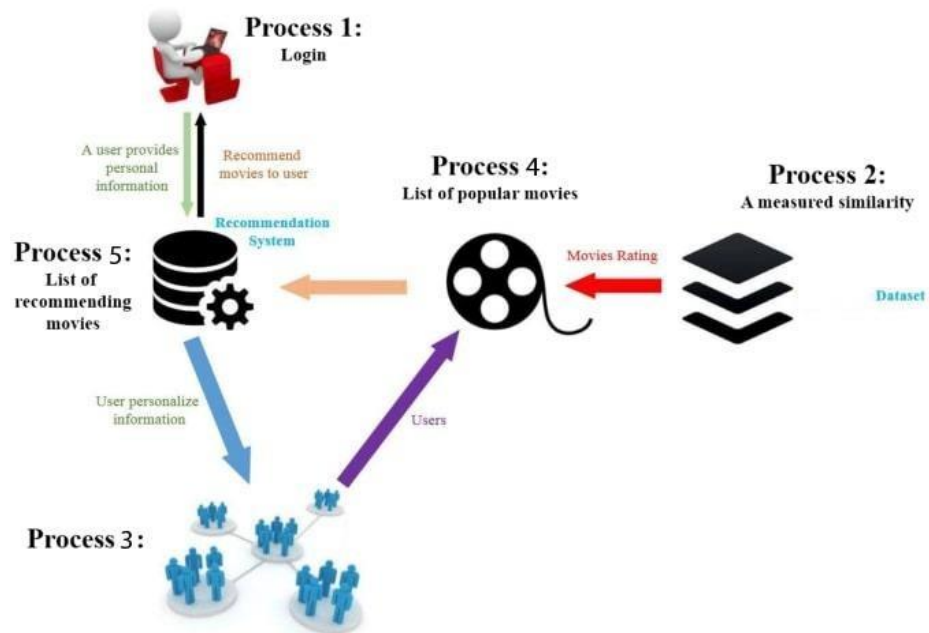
Process 1:
Login

A user provides personal information

Recommend movies to user

Process 4:
List of popular movies

Process 2:
A measured similarity

Recommendation System

Process 5:
List of recommending movies

Movies Rating

Dataset

User personalize information

Users

Process 3: